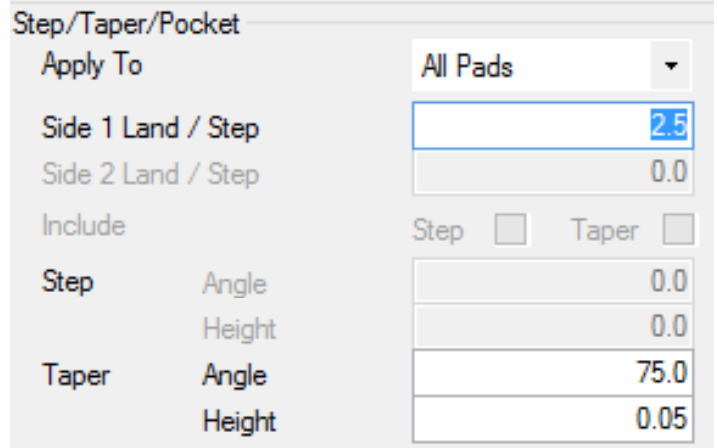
Step/Taper/Pocket

| | | |
|---|---|---|
| Apply To | | All Pads |
| Side 1 Land / Step | | 2.5 |
| Side 2 Land / Step | | 0.0 |
| Include | | Step Taper |
| Step | Angle | 0.0 |
| | Height | 0.0 |
| Taper | Angle | 75.0 |
| | Height | 0.05 |